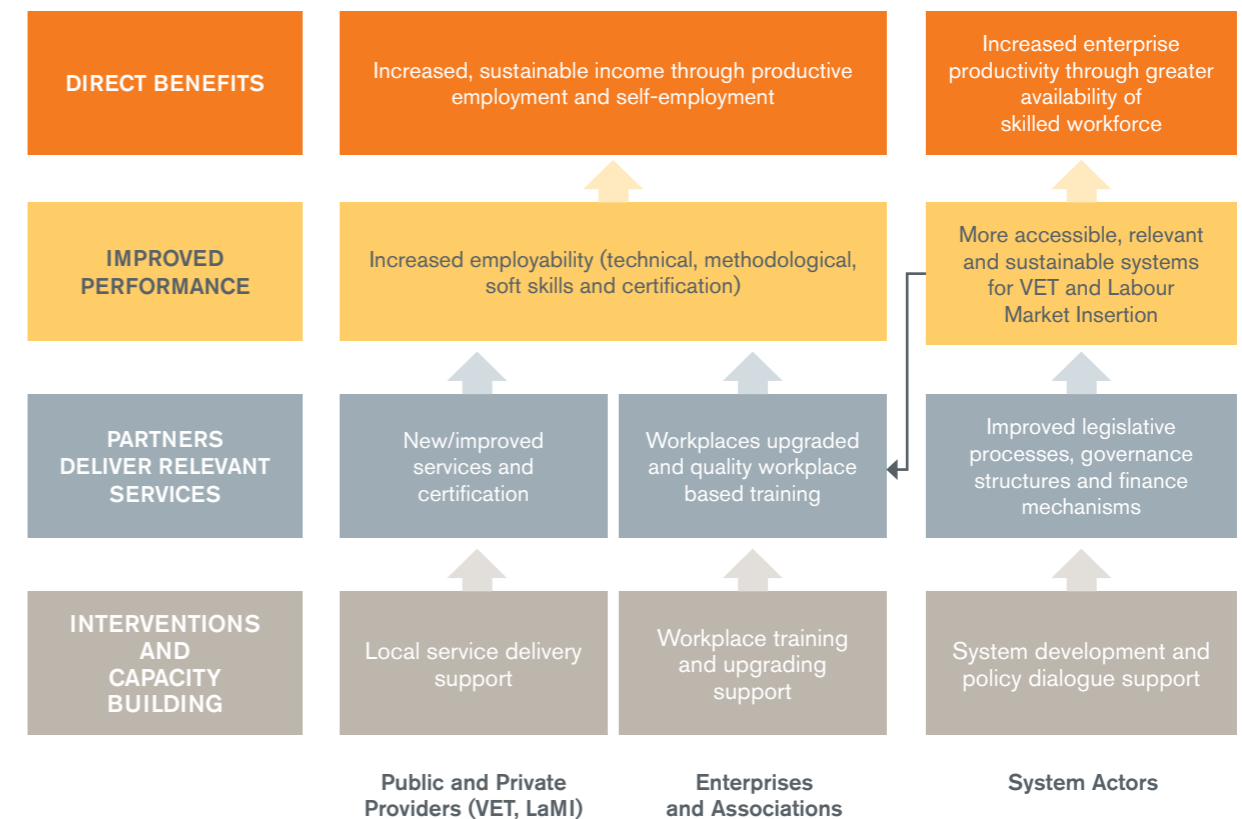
DIRECT BENEFITS

Increased, sustainable income through productive employment and self-employment

Increased enterprise productivity through greater availability of skilled workforce

IMPROVED PERFORMANCE

Increased employability (technical, methodological, soft skills and certification)

More accessible, relevant and sustainable systems for VET and Labour Market Insertion

PARTNERS DELIVER RELEVANT SERVICES

New/improved services and certification

Workplaces upgraded and quality workplace based training

Improved legislative processes, governance structures and finance mechanisms

INTERVENTIONS AND CAPACITY BUILDING

Local service delivery support

Workplace training and upgrading support

System development and policy dialogue support

Public and Private Providers (VET, LaMI)

Enterprises and Associations

System Actors